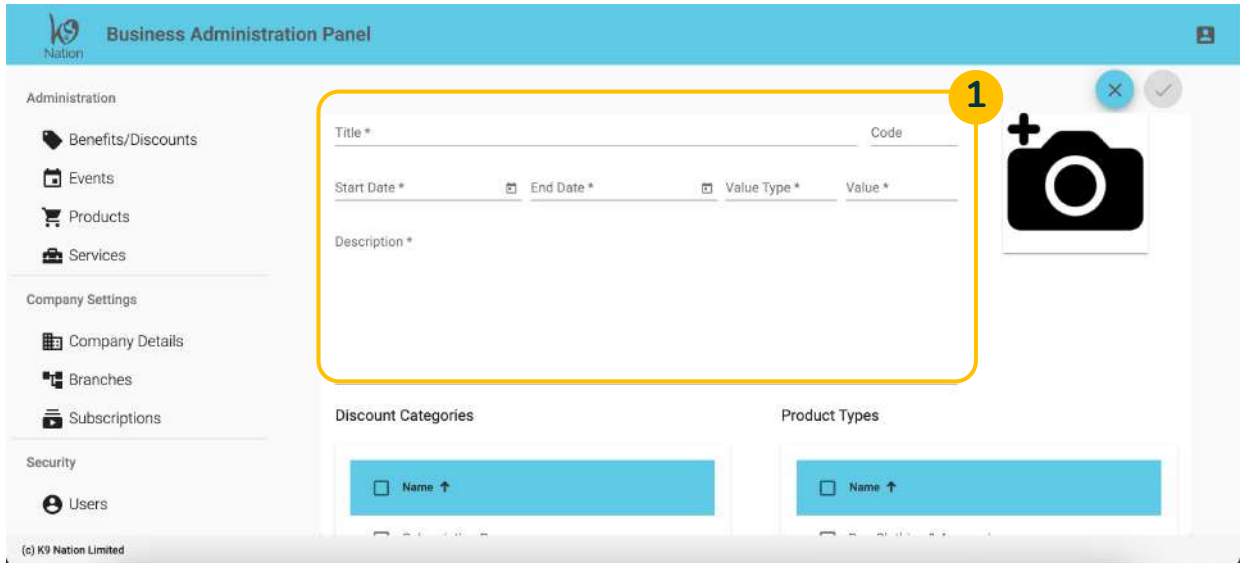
K9 Nation

Business Administration Panel

Administration

Benefits/Discounts

Events

Products

Services

Company Settings

Company Details

Branches

Subscriptions

Security

Users

(c) K9 Nation Limited

1

Title *

Code

Start Date *

End Date *

Value Type *

Value *

Description *

Discount Categories

Product Types

| Name ↑ |
|---|
| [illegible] |

| Name ↑ |
|---|
| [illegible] |